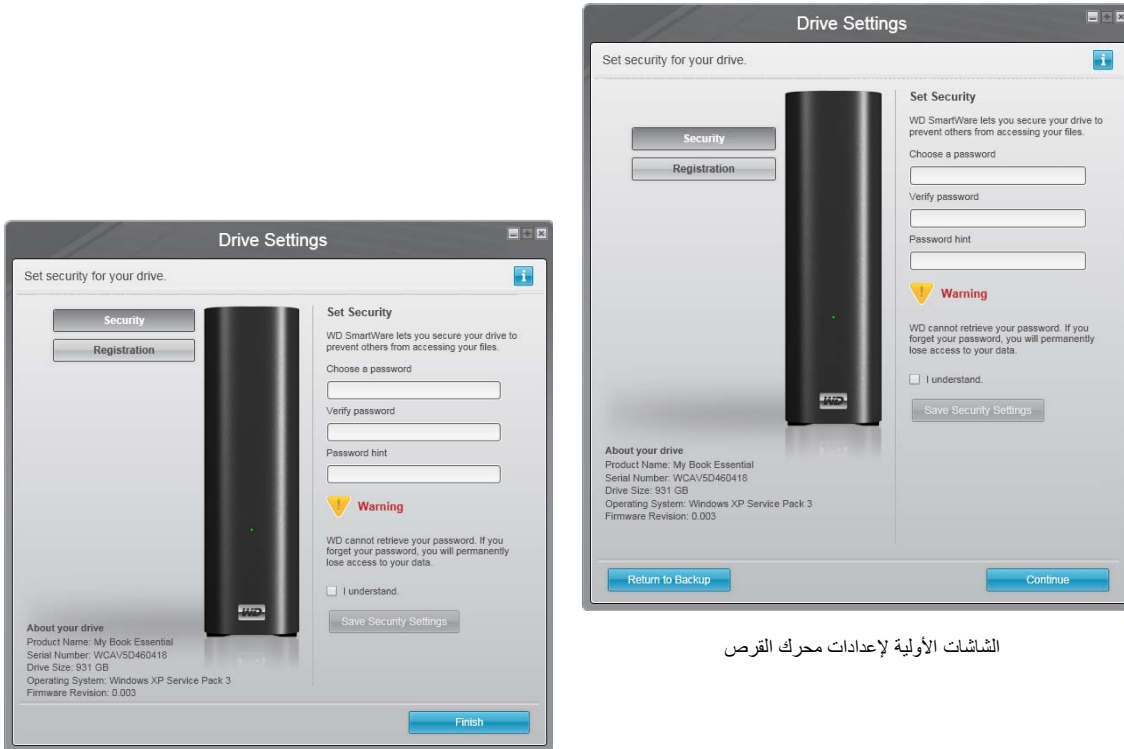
Drive Settings

Set security for your drive.

Security

Registration

Set Security

WD SmartWare lets you secure your drive to prevent others from accessing your files.

Choose a password

Verify password

Password hint

Warning

WD cannot retrieve your password. If you forget your password, you will permanently lose access to your data.

I understand.

Save Security Settings

WD

About your drive
Product Name: My Book Essential
Serial Number: WCAV5D460418
Drive Size: 931 GB
Operating System: Windows XP Service Pack 3
Firmware Revision: 0.003

Return to Backup

Continue

الشاشات الأولية لإعدادات محرك القرص

Drive Settings

Set security for your drive.

Security

Registration

Set Security

WD SmartWare lets you secure your drive to prevent others from accessing your files.

Choose a password

Verify password

Password hint

Warning

WD cannot retrieve your password. If you forget your password, you will permanently lose access to your data.

I understand.

Save Security Settings

WD

About your drive
Product Name: My Book Essential
Serial Number: WCAV5D460418
Drive Size: 931 GB
Operating System: Windows XP Service Pack 3
Firmware Revision: 0.003

Finish